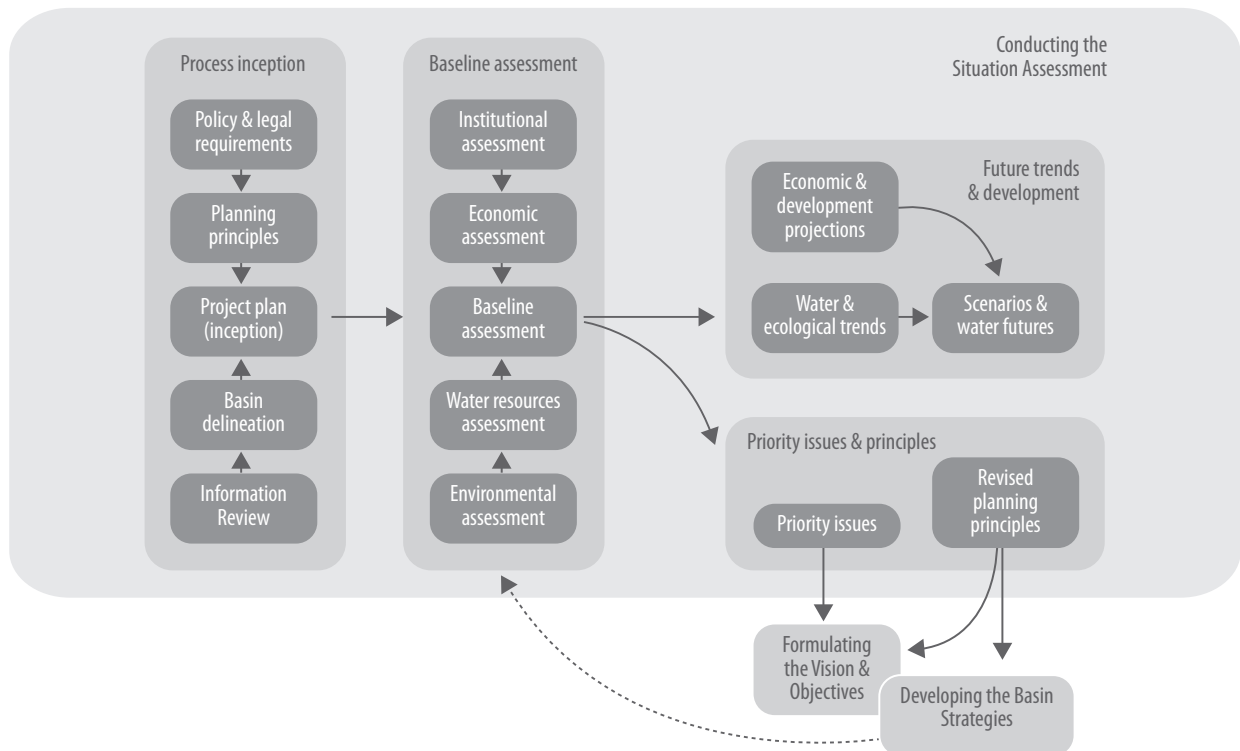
Conducting the Situation Assessment

Process inception

Policy & legal requirements

Planning principles

Project plan (inception)

Basin delineation

Information Review

Baseline assessment

Institutional assessment

Economic assessment

Baseline assessment

Water resources assessment

Environmental assessment

Future trends & development

Economic & development projections

Water & ecological trends

Scenarios & water futures

Priority issues & principles

Priority issues

Revised planning principles

Formulating the Vision & Objectives

Developing the Basin Strategies